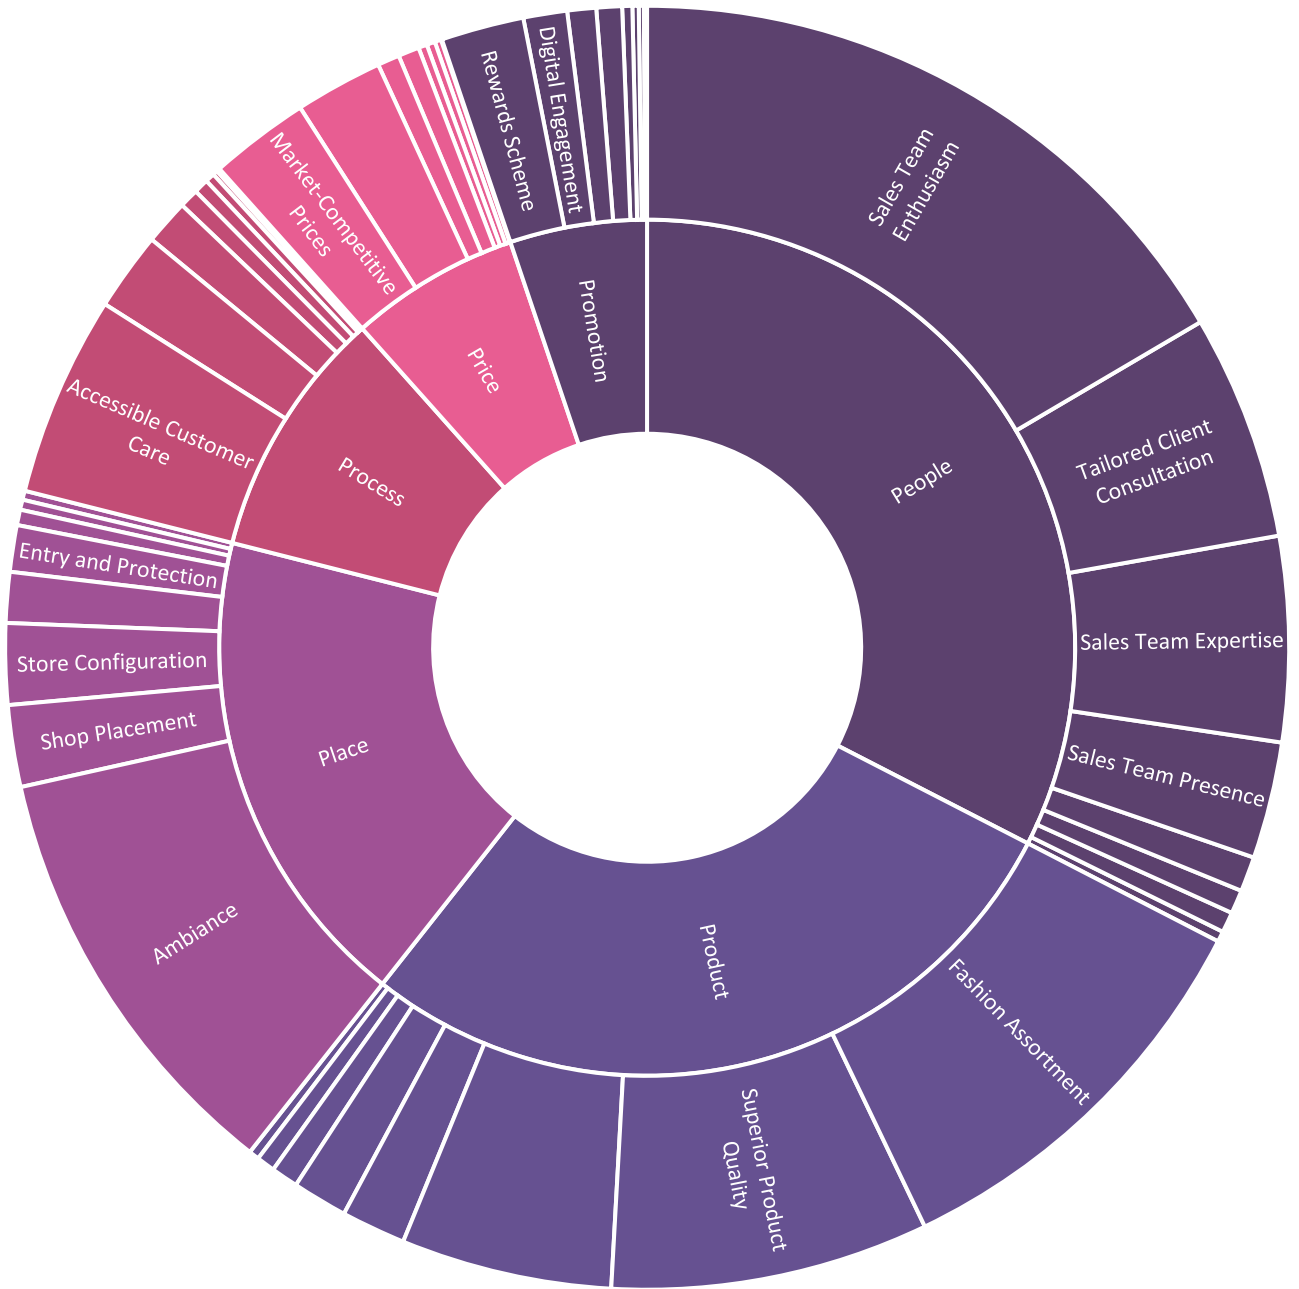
Sales Team Enthusiasm
Tailored Client Consultation
Sales Team Expertise
Sales Team Presence
People
Product
Fashion Assortment
Superior Product Quality
Place
Ambiance
Shop Placement
Store Configuration
Entry and Protection
Process
Accessible Customer Care
Price
Market-Competitive Prices
Promotion
Rewards Scheme
Digital Engagement